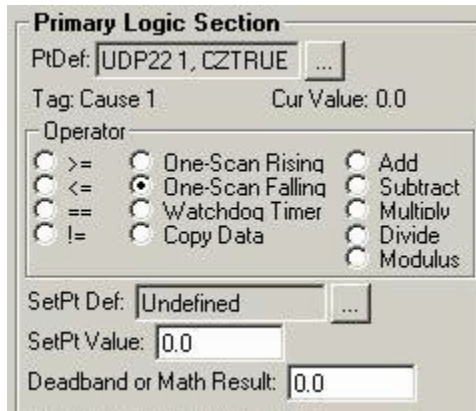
Primary Logic Section

PtDef: UDP22 1, CZTRUE ...

Tag: Cause 1 Cur Value: 0.0

Operator

>=
<=
==
!=

One-Scan Rising
One-Scan Falling
Watchdog Timer
Copy Data

Add
Subtract
Multiply
Divide
Modulus

SetPt Def: Undefined ...

SetPt Value: 0.0

Deadband or Math Result: 0.0